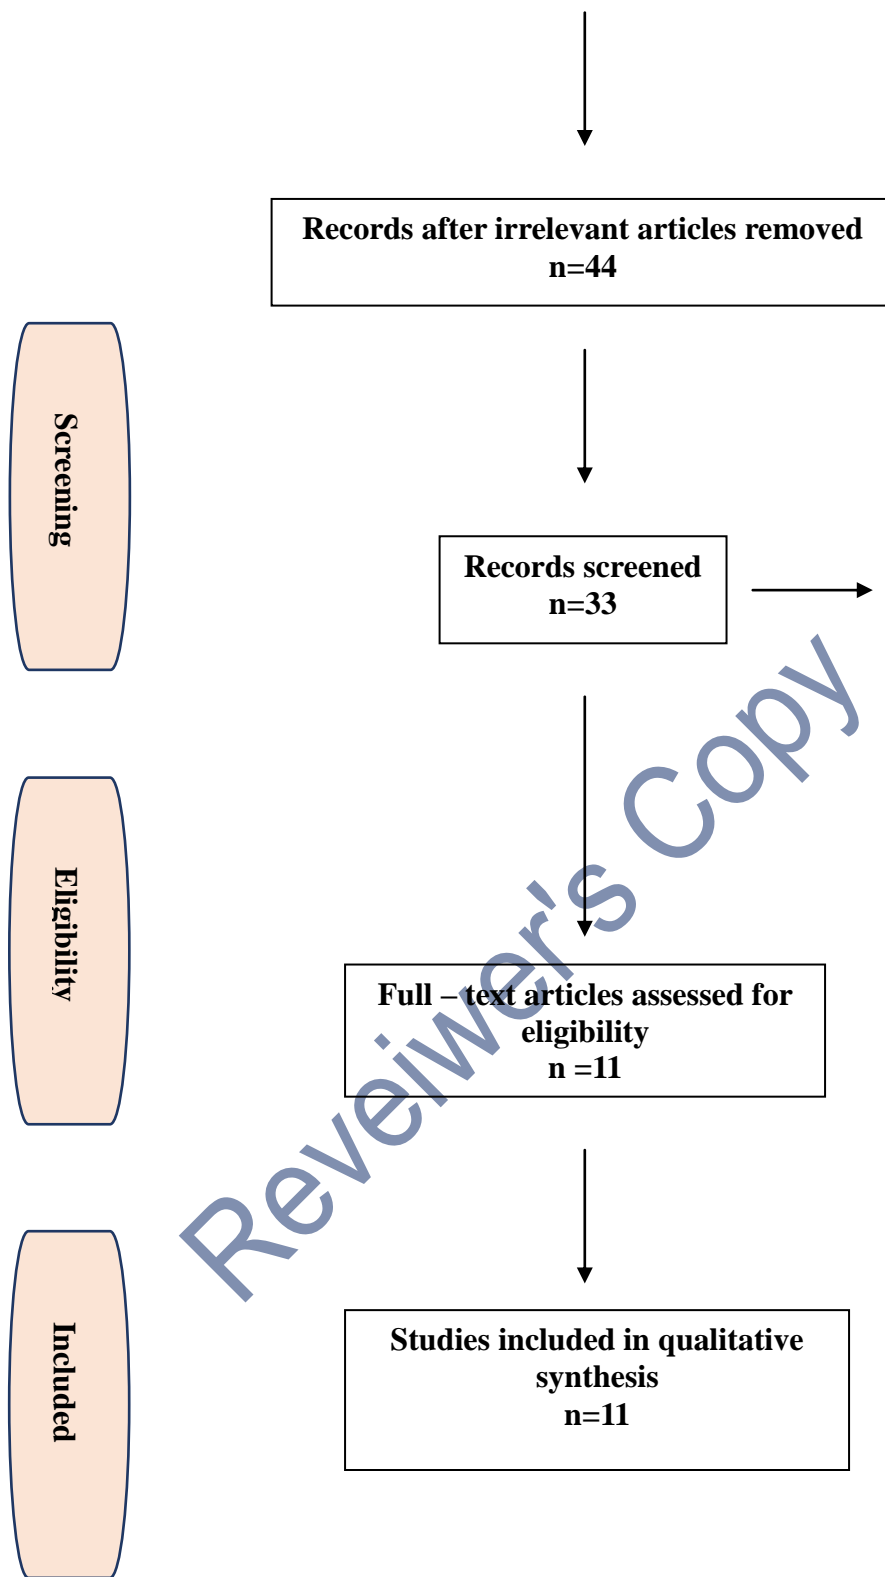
Records after irrelevant articles removed
n=44

Screening

Records screened
n=33

Eligibility

Full – text articles assessed for eligibility
n =11

Included

Studies included in qualitative synthesis
n=11

Reveiwer's Copy